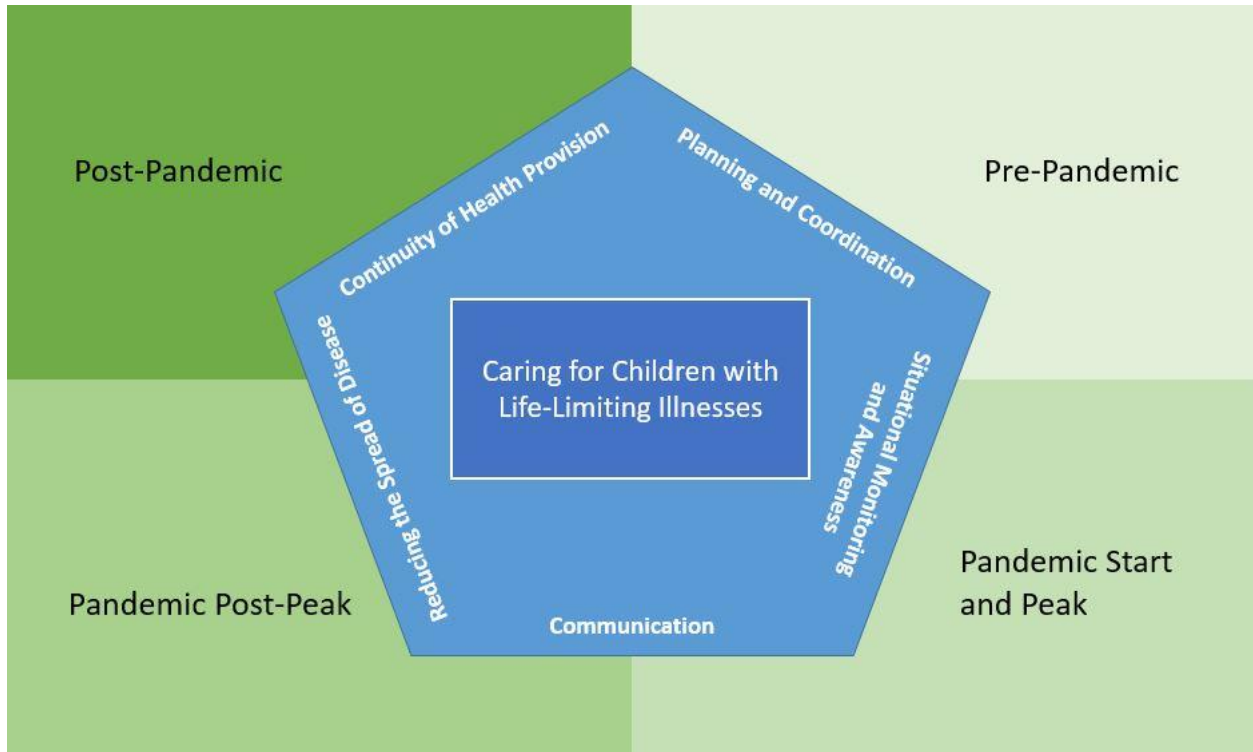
Post-Pandemic

Pre-Pandemic

Continuity of Health Provision

Planning and Coordination

Caring for Children with Life-Limiting Illnesses

Reducing the Spread of Disease

Situational Monitoring and Awareness

Communication

Pandemic Post-Peak

Pandemic Start and Peak